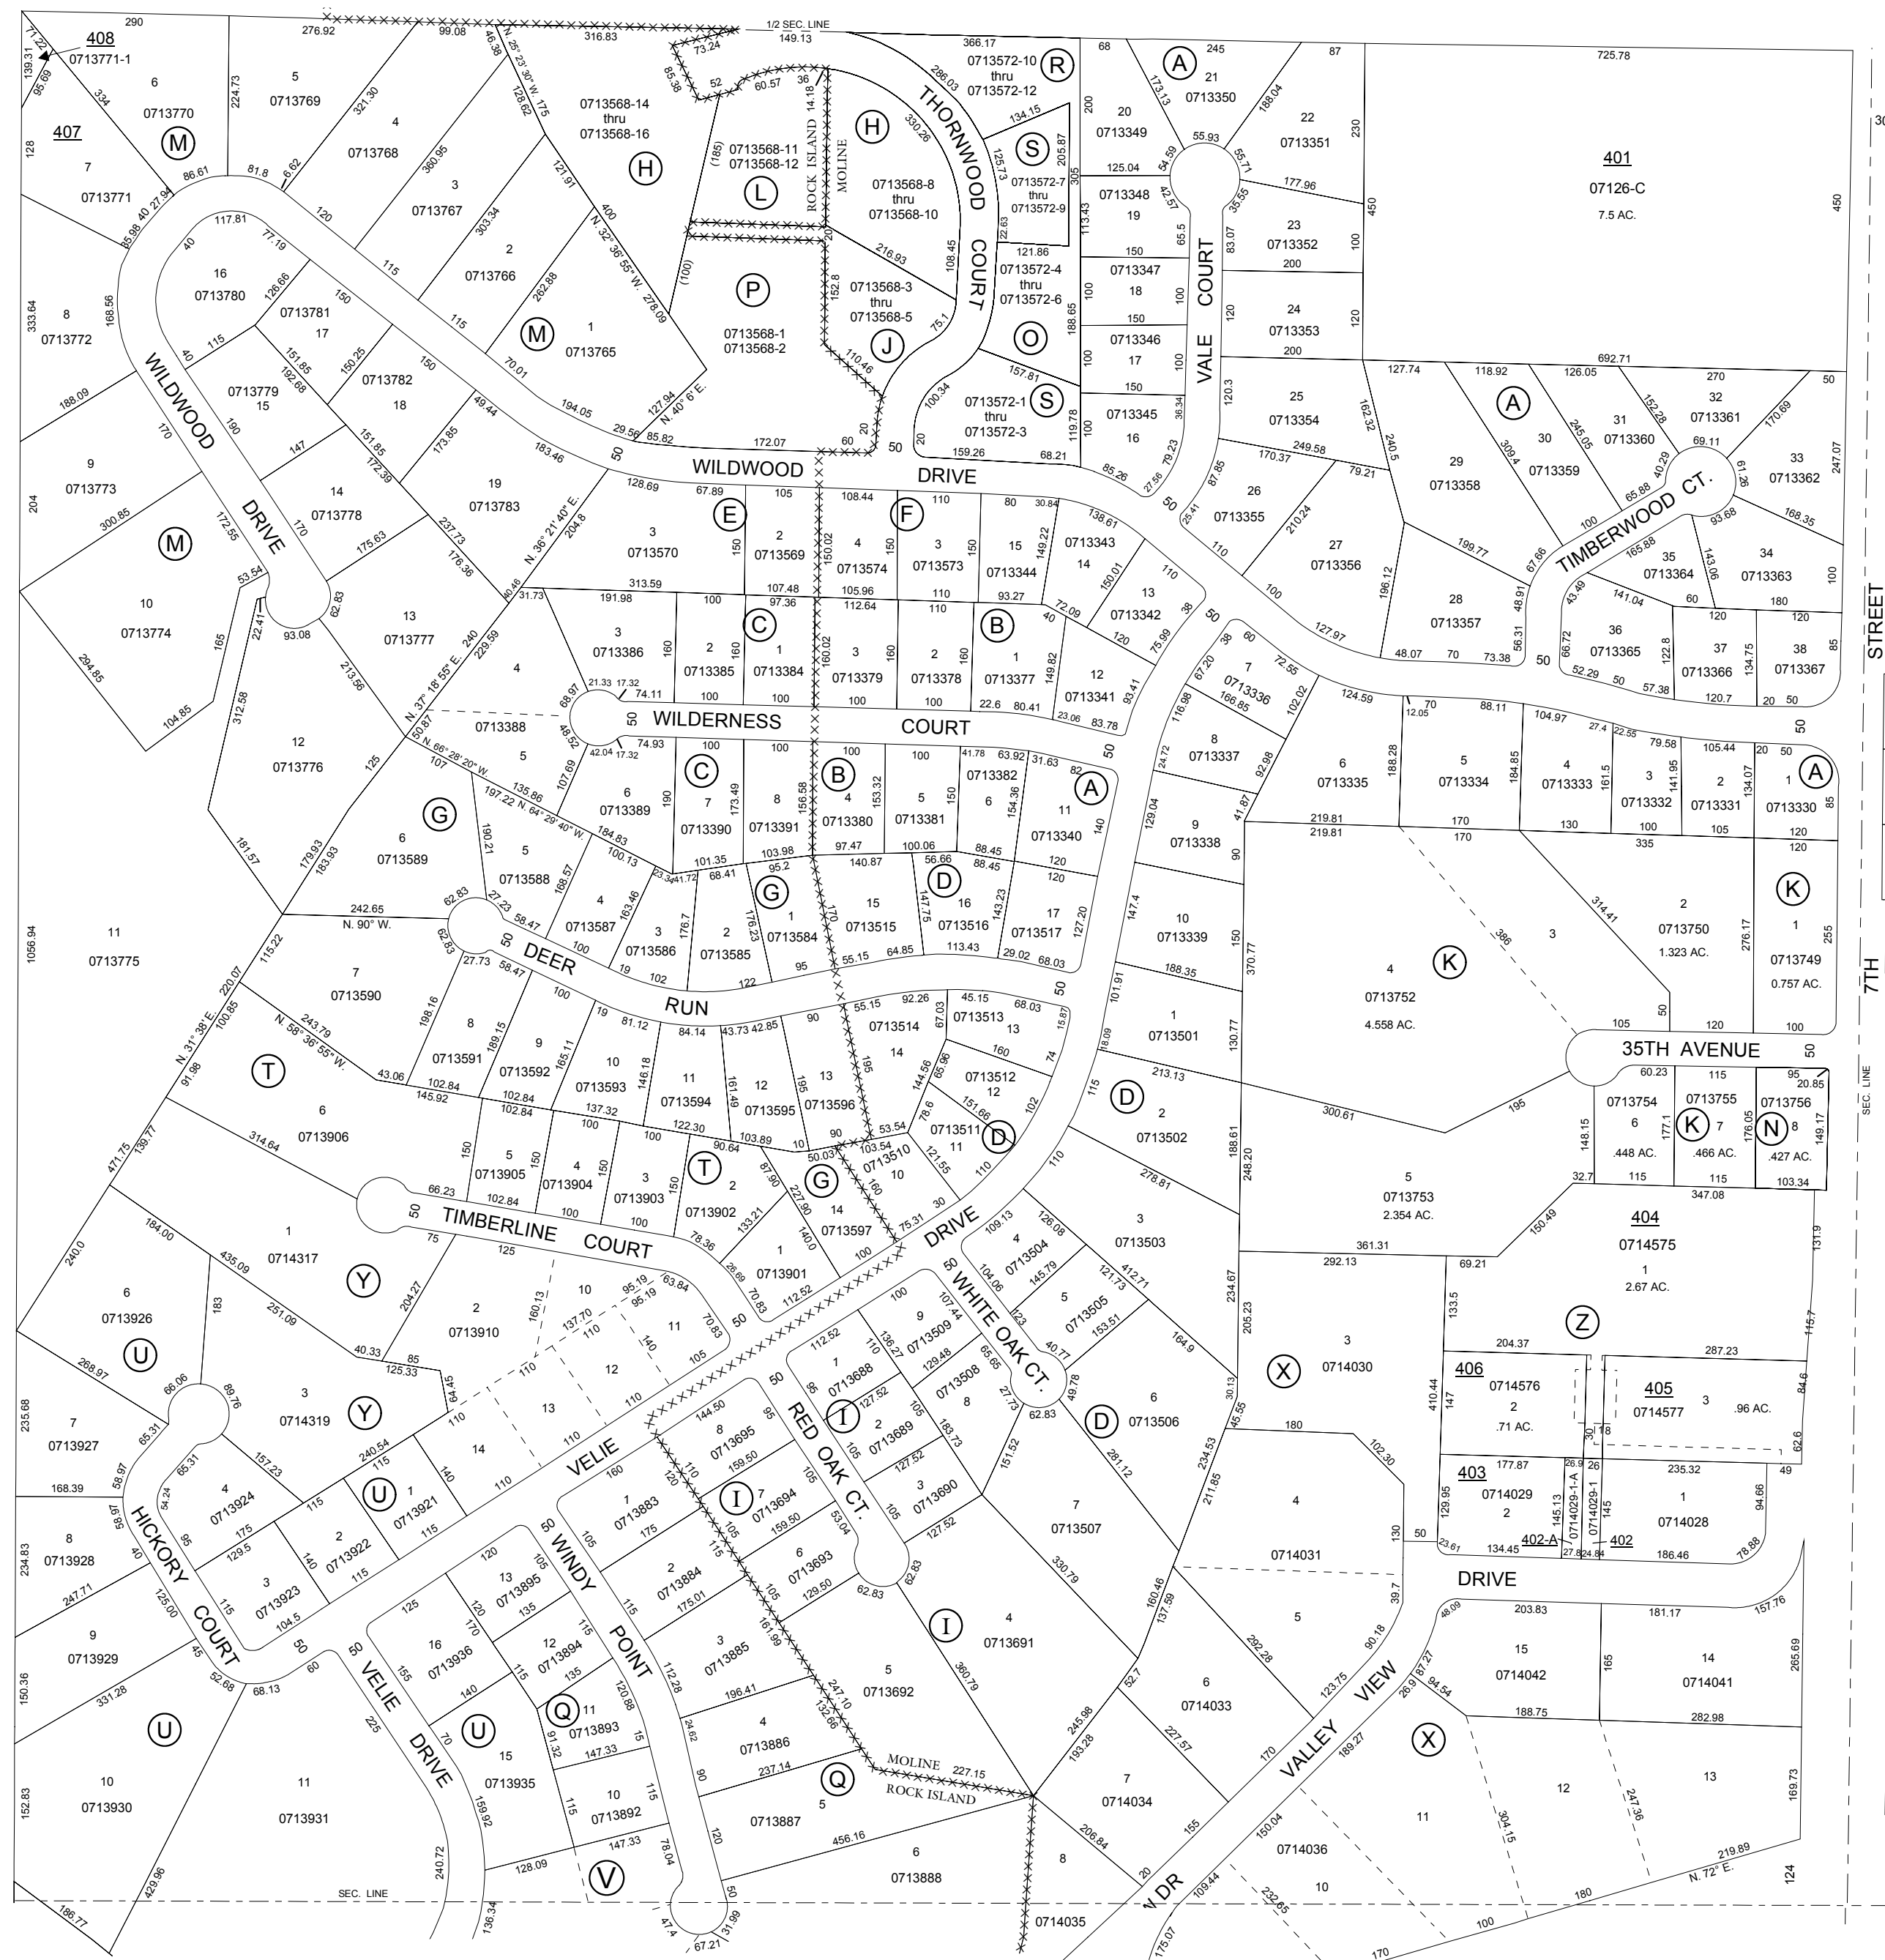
1/2 SEC. LINE

408
0713771-1

407
7
0713771

6
0713770
M

5
0713769

4
0713768

3
0713767

2
0713766

1
0713765
M

0713568-14
thru
0713568-16
H

0713568-11
0713568-12
L

ROCK ISLAND
MOLINE

H
0713568-8
thru
0713568-10

THORNWOOD COURT

0713572-10
thru
0713572-12
R

S
0713572-7
thru
0713572-9

0713572-4
thru
0713572-6
O

0713572-1
thru
0713572-3
S

P
0713568-1
0713568-2

0713568-3
thru
0713568-5
J

20
0713349

19
0713348

18
0713347

17
0713346

16
0713345

A
21
0713350

22
0713351

23
0713352

24
0713353

25
0713354

VALE COURT

401
07126-C
7.5 AC.

8
0713772

16
0713780

17
0713781

18
0713782

15
0713779

WILDWOOD DRIVE

9
0713773

M
10
0713774

14
0713778

19
0713783

13
0713777

12
0713776

11
0713775

WILDWOOD DRIVE

3
0713570
E

2
0713569

4
0713574
F

3
0713573

15
0713344

14
0713343

13
0713342

26
0713355

27
0713356

28
0713357

29
0713358

A
30
0713359

31
0713360

32
0713361

33
0713362

TIMBERWOOD CT.

35
0713364

34
0713363

36
0713365

37
0713366

38
0713367

3
0713386

2
0713385

C
1
0713384

3
0713379

2
0713378

B
1
0713377

12
0713341

7
0713336

8
0713337

9
0713338

10
0713339

1
0713501

4
0713388

5

WILDERNESS COURT

6
0713389

C
7
0713390

8
0713391

B
4
0713380

5
0713381

0713382
6

A
11
0713340

6
0713335

5
0713334

4
0713333

3
0713332

2
0713331

A
1
0713330

G
6
0713589

5
0713588

4
0713587

3
0713586

2
0713585

G
1
0713584

15
0713515

D
16
0713516

17
0713517

2
0713750
1.323 AC.

K
1
0713749
0.757 AC.

3

K
4
0713752
4.558 AC.

DEER RUN

7
0713590

8
0713591

9
0713592

10
0713593

11
0713594

12
0713595

13
0713596

0713514
14

0713513
13

0713512
12

0713511
11
D

35TH AVENUE

0713754
6
.448 AC.

0713755
K
7
.466 AC.

0713756
N
8
.427 AC.

T

6
0713906

5
0713905

4
0713904

3
0713903

T
2
0713902

G
14
0713597

0713510
10

D
2
0713502

5
0713753
2.354 AC.

404
0714575
1
2.67 AC.

TIMBERLINE COURT

1
0714317
Y

1
0713901

DRIVE

2
0713910

10

11

12

13

14

3
0713503

4
0713504

5
0713505

WHITE OAK CT.

9
0713509

8
0713508

7
0713688
I

2
0713689

3
0713690

6
0713926
U

3
0714319
Y

VELIE

RED OAK CT.

D
6
0713506

X
3
0714030

Z

406
0714576
2
.71 AC.

405
0714577
3
.96 AC.

7
0713927

4
0713924

U
1
0713921

8
0713695

7
0713694
I

1
0713883

2
0713884

6
0713693

7
0713507

4
0714031

403
0714029
2

0714029-1-A

402-A

402

1
0714028

8
0713928

HICKORY COURT

3
0713923

2
0713922

13
0713895

12
0713894

WINDY POINT

3
0713885

4
0713691
I

5

DRIVE

9
0713929

16
0713936

11
0713893
Q

5
0713692

6
0714033

15
0714042

14
0714041

U

10
0713930

11
0713931

VELIE DRIVE

U
15
0713935

10
0713892

4
0713886

Q
5
0713887

MOLINE
ROCK ISLAND

7
0714034

VALLEY VIEW

X

12

13

11

0714036

10

V

6
0713888

8

0714035

N DR

SEC. LINE

N. 72° E.

7TH STREET

SEC. LINE

N. 25° 23' 30" W. 175
N. 32° 36' 55" W. 278.09
N. 40° 6' E.
N. 36° 21' 40" E.
N. 37° 18' 55" E. 240
N. 66° 28' 20" W.
N. 64° 29' 40" W.
N. 90° W.
N. 58° 36' 55" W.
N. 31° 38' E.

290 276.92 99.08 316.83 73.24 149.13 366.17 68 245 87 725.78
139.31 71.22 95.69 334 224.73 321.30 360.95 46.38 128.62 85.38 52 60.57 36 14.18 286.03 330.26 134.15 205.87 125.73 200 173.13 188.04 230 55.93 55.71 54.59 42.57 35.55 125.04 177.96 450 450 128 86.61 81.8 6.62 121.91 400 (185) 120 303.34 262.88 216.93 108.45 22.63 121.86 305 113.43 150 65.5 83.07 200 100 117.81 77.19 40 126.66 115 40 85.98 27.94 333.64 168.56 (100) 152.8 188.65 100 100 120 120 150 151.85 192.68 150.25 115 150 150 75.1 110.46 100.34 157.81 200 692.71 127.74 118.92 126.05 270 50 188.09 170 190 147 173.85 49.44 70.01 194.05 127.94 29.56 85.82 172.07 60 20 50 20 159.26 68.21 119.78 100 150 38.34 79.23 27.56 85.26 120.3 162.32 152.28 170.69 204 172.55 151.85 172.39 183.46 237.73 176.36 204.8 50 128.69 67.89 105 108.44 110 80 30.84 138.61 50 25.41 87.85 170.37 249.58 79.21 240.5 309.4 245.05 40.29 65.88 69.11 61.26 247.07 300.85 170 175.63 150 150.02 150 150 149.22 150.01 110 110 100 210.24 199.77 100 67.66 93.68 168.35 53.54 22.41 93.08 62.83 165 294.85 104.85 313.59 191.98 100 107.48 97.36 105.96 110 93.27 72.09 40 120 38 75.99 127.97 196.12 48.91 56.31 141.04 143.06 60 180 120 120 85 100 43.49 160 160 160.02 160 160 149.82 93.41 50 48.07 70 73.38 66.72 122.8 134.75 52.29 50 57.38 120.7 20 50 229.59 31.73 21.33 17.32 74.11 100 100 100 100 22.6 80.41 23.06 83.78 67.20 60 72.55 166.85 102.02 124.59 70 88.11 104.97 27.4 22.55 79.58 105.44 20 50 312.58 213.56 68.97 48.52 42.04 17.32 74.93 100 100 100 100 41.78 63.92 31.63 82 116.98 24.72 92.98 12.05 188.28 184.85 161.5 141.95 134.07 85 50 125 50.87 107 197.22 135.86 107.69 190 173.49 156.58 153.32 150 154.36 140 129.04 41.87 219.81 219.81 170 170 130 100 105 120 120 181.57 179.93 183.93 190.21 184.83 100.13 101.35 103.98 97.47 100.06 56.66 88.45 88.45 120 90 335 1056.94 242.65 62.83 27.23 58.47 168.57 163.46 23.34 41.72 68.41 95.2 140.87 176.7 176.23 170 147.75 143.23 120 127.20 147.4 150 386 314.41 276.17 255 115.22 62.83 100 19 102 122 95 55.15 64.85 113.43 29.02 68.03 188.35 370.77 27.73 58.47 220.07 100.85 243.79 198.16 189.15 165.11 146.18 161.49 195 195 67.03 92.26 45.15 68.03 15.87 101.91 130.77 105 120 100 50 100 19 81.12 84.14 43.73 42.85 90 55.15 18.09 74 160 144.56 65.96 78.6 151.66 102 213.13 300.61 195 60.23 115 95 20.85 91.98 139.77 471.75 43.06 102.84 145.92 102.84 102.84 137.32 100 122.30 100 90.64 103.89 10 90 53.54 103.54 50.03 121.55 110 115 110 148.15 171.1 176.05 149.17 314.64 150 150 150 150 87.50 227.90 160 188.61 248.20 32.7 115 115 103.34 347.08 66.23 102.84 100 100 78.36 133.21 140.0 75.31 30 278.81 150.49 131.9 184.00 50 75 125 26.69 70.83 112.52 100 109.13 126.08 361.31 292.13 69.21 240.0 435.09 183 251.09 204.27 160.13 137.70 95.19 95.19 63.84 110 140 105 70.83 50 104.06 123 145.79 121.73 412.71 153.51 164.9 234.67 205.23 133.5 204.37 287.23 115.7 268.97 40.33 85 125.33 64.45 110 110 140 100 112.52 110 136.27 107.44 129.48 65.65 27.73 40.77 49.78 62.83 147 410.44 30 18 84.6 62.6 66.06 89.76 65.31 65.31 95 50 50 95 127.52 105 183.73 151.52 281.12 30.13 45.55 180 102.30 177.87 26.9 26 235.32 49 235.68 168.39 58.97 54.24 157.23 240.54 115 115 140 110 160 144.50 159.50 110 120 105 105 53.04 127.52 129.95 145.13 145 94.66 58.97 40 129.5 175 140 115 115 175 115 159.50 105 62.83 62.83 130 50 23.61 134.45 27.8 24.84 186.46 78.88 234.83 247.71 125.00 45 104.5 115 120 170 135 135 115 175.01 161.99 129.50 330.79 160.46 137.59 39.7 48.09 203.83 181.17 157.76 150.36 52.68 68.13 60 50 50 125 120 140 115 120.88 112.28 196.41 360.79 90.18 123.75 292.28 165 265.69 331.28 155 70 91.32 147.33 15 24.62 237.14 247.10 132.66 227.15 245.98 193.28 52.7 227.57 170 189.27 87.27 26.9 94.54 188.75 282.98 225 159.92 115 115 90 120 456.16 206.84 155 150.04 304.15 247.36 169.73 152.83 240.72 128.09 147.33 78.04 50 20 109.44 232.65 219.89 124 429.96 186.77 136.34 47.4 67.21 31.99 175.07 100 180 170